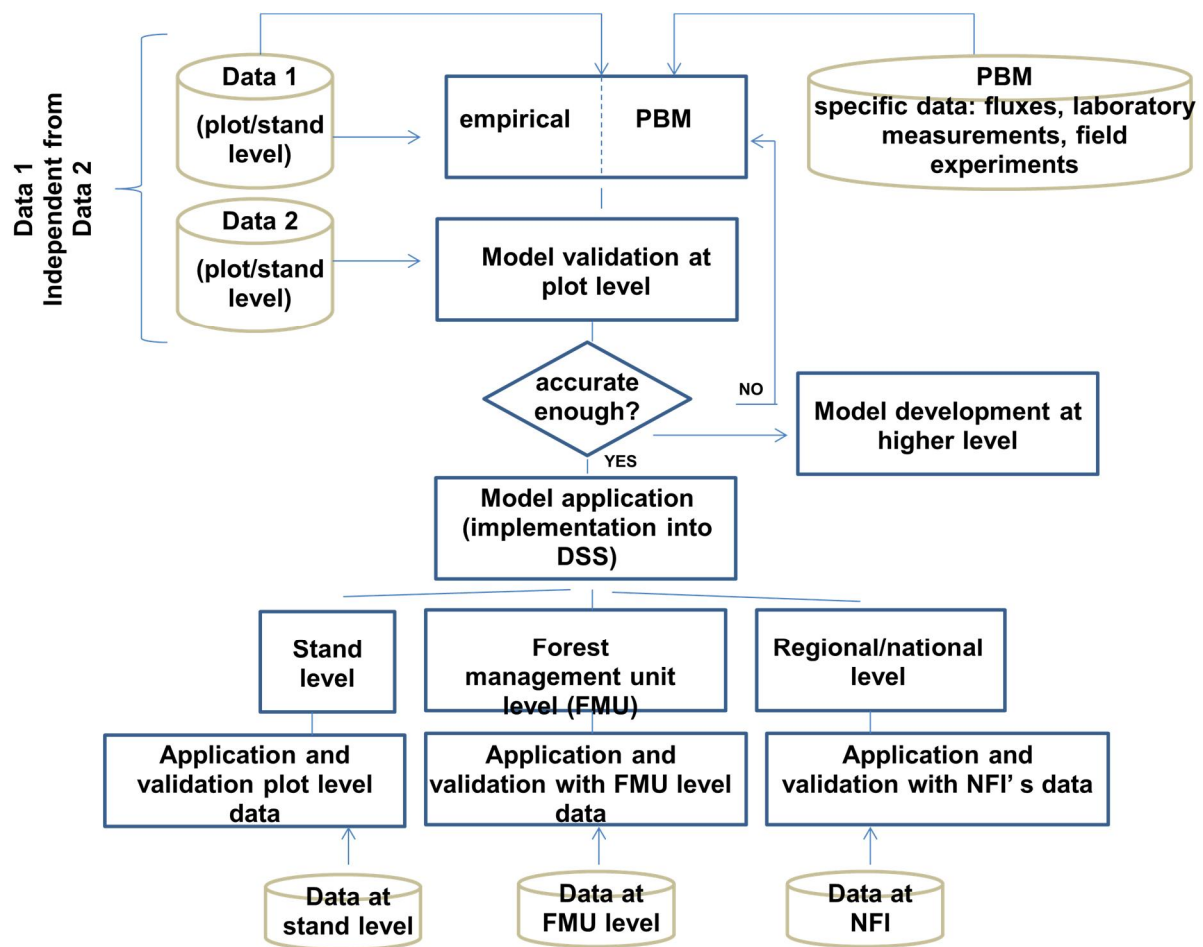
Data 1
Independent from
Data 2

Data 1
(plot/stand level)

Data 2
(plot/stand level)

empirical

PBM

PBM
specific data: fluxes, laboratory measurements, field experiments

Model validation at plot level

accurate enough?

NO

YES

Model development at higher level

Model application (implementation into DSS)

Stand level

Forest management unit level (FMU)

Regional/national level

Application and validation plot level data

Application and validation with FMU level data

Application and validation with NFI' s data

Data at stand level

Data at FMU level

Data at NFI